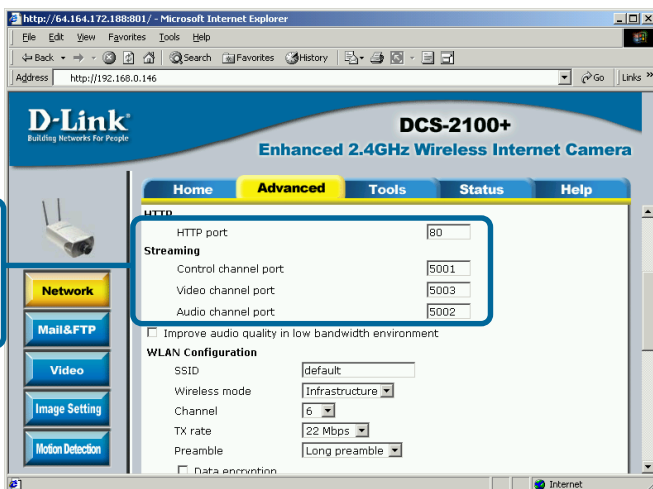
http://64.164.172.188:801/ - Microsoft Internet Explorer

File Edit View Favorites Tools Help

Back Search Favorites History

Address http://192.168.0.146 Go Links

D-Link
Building Networks For People

DCS-2100+
Enhanced 2.4GHz Wireless Internet Camera

Home Advanced Tools Status Help

Network
Mail&FTP
Video
Image Setting
Motion Detection

HTTP
HTTP port 80
Streaming
Control channel port 5001
Video channel port 5003
Audio channel port 5002
Improve audio quality in low bandwidth environment
WLAN Configuration
SSID default
Wireless mode Infrastructure
Channel 6
TX rate 22 Mbps
Preamble Long preamble
Data encryption

Internet